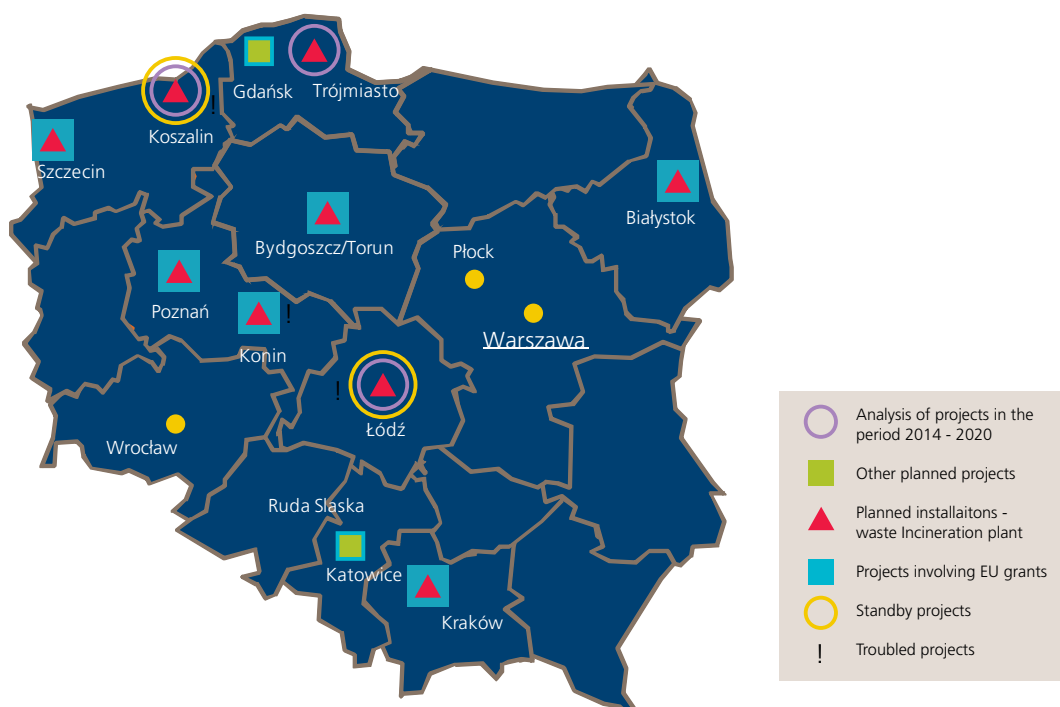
Gdańsk
Trójmiasto
Koszalin
!
Szczecin
Bydgoszcz/Torun
Białystok
Płock
Poznań
Konin
!
Warszawa
!
Łódź
Wrocław
Ruda Slaska
Katowice
Kraków

Analysis of projects in the period 2014 - 2020
Other planned projects
Planned installaitons - waste Incineration plant
Projects involving EU grants
Standby projects
!
Troubled projects